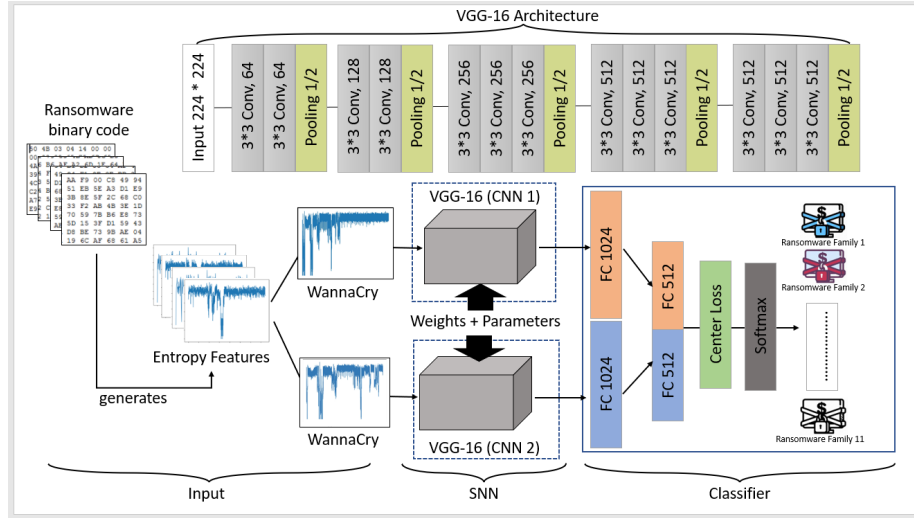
VGG-16 Architecture

Input 224 * 224

3*3 Conv, 64
3*3 Conv, 64
Pooling 1/2

3*3 Conv, 128
3*3 Conv, 128
Pooling 1/2

3*3 Conv, 256
3*3 Conv, 256
3*3 Conv, 256
Pooling 1/2

3*3 Conv, 512
3*3 Conv, 512
3*3 Conv, 512
Pooling 1/2

3*3 Conv, 512
3*3 Conv, 512
3*3 Conv, 512
Pooling 1/2

Ransomware binary code

AA F9 00 C8 49 94
51 EB 5E A3 D1 E9
3B 8E 5F 2C 68 C0
33 F2 AB 4B 3E 1D
70 59 7B B6 D2 73
5D 15 3F D1 59 43
D8 BE 73 9B AE 04
19 6C AF 68 61 A5

Entropy Features

generates

WannaCry

WannaCry

VGG-16 (CNN 1)

Weights + Parameters

VGG-16 (CNN 2)

FC 1024

FC 1024

FC 512

FC 512

Center Loss

Softmax

Ransomware Family 1

Ransomware Family 2

Ransomware Family 11

Input

SNN

Classifier